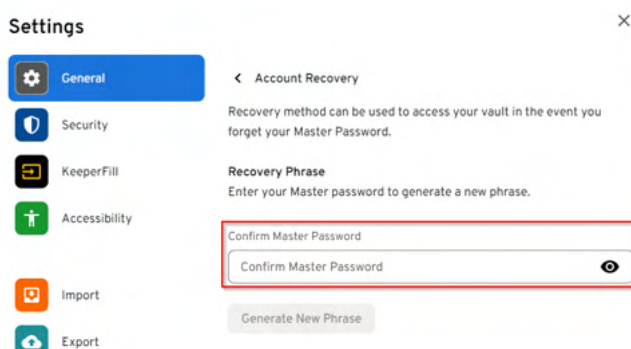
Settings

×

General

Security

KeeperFill

Accessibility

Import

Export

< Account Recovery

Recovery method can be used to access your vault in the event you forget your Master Password.

Recovery Phrase

Enter your Master password to generate a new phrase.

Confirm Master Password

Confirm Master Password

Generate New Phrase